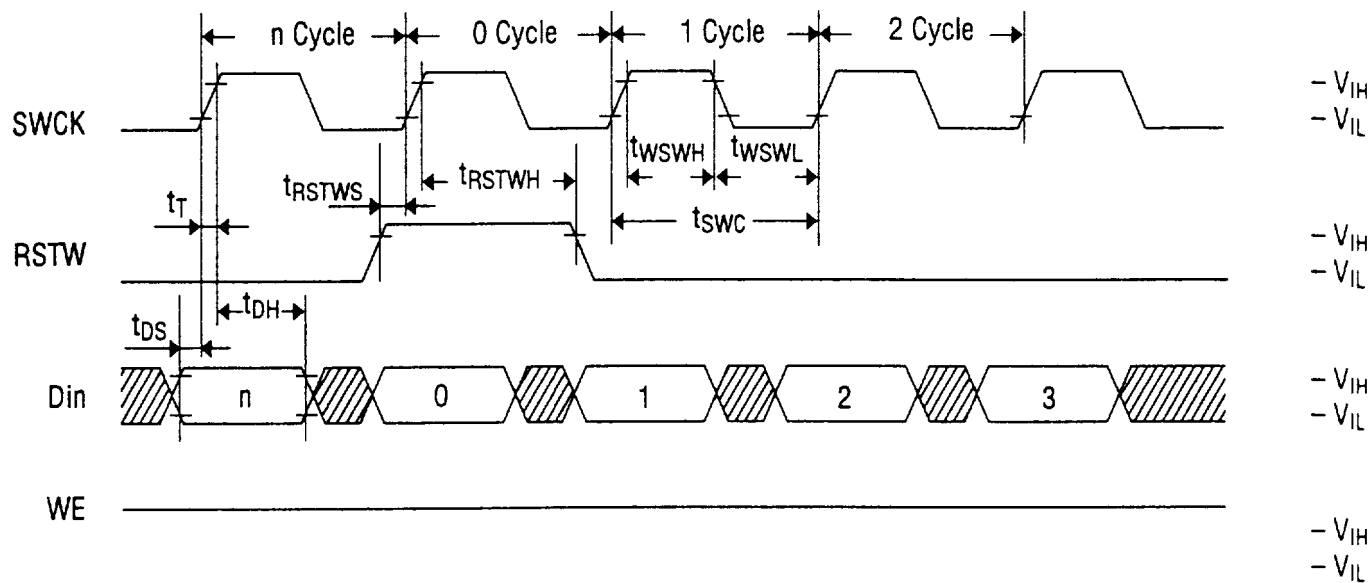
n Cycle
0 Cycle
1 Cycle
2 Cycle

SWCK
$t_{WSWH}$
$t_{WSWL}$
$t_{RSTWS}$
$t_{RSTWH}$
$t_T$
$t_{SWC}$
RSTW
$t_{DH}$
$t_{DS}$
Din
n
0
1
2
3
WE

$- V_{IH}$
$- V_{IL}$
$- V_{IH}$
$- V_{IL}$
$- V_{IH}$
$- V_{IL}$
$- V_{IH}$
$- V_{IL}$